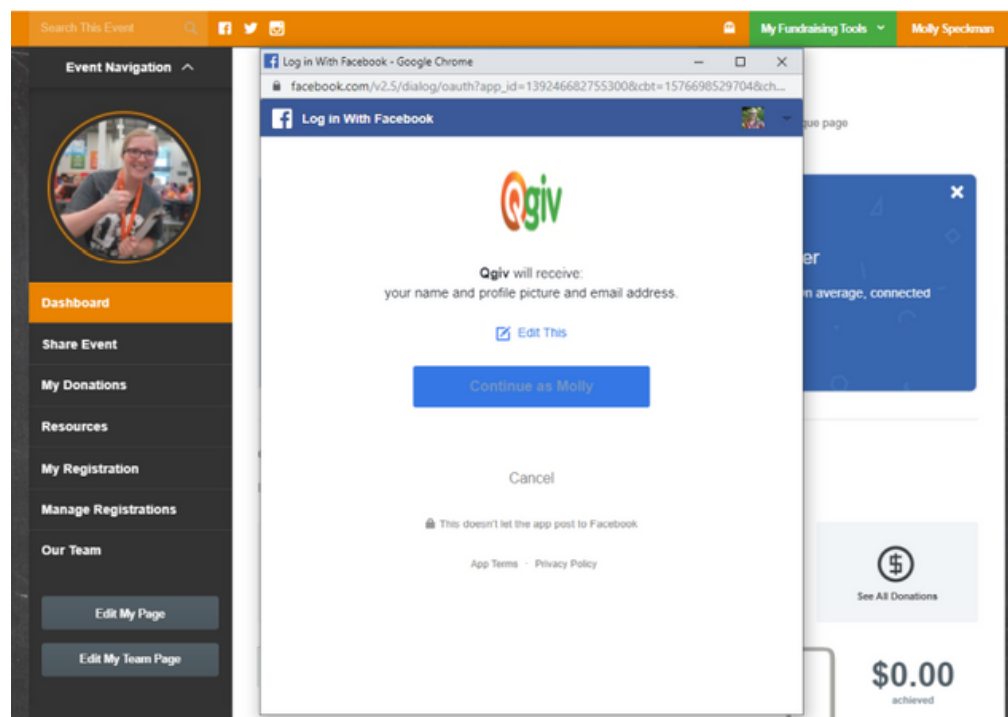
Search This Event

My Fundraising Tools

Molly Speckman

Event Navigation

Dashboard

Share Event

My Donations

Resources

My Registration

Manage Registrations

Our Team

Edit My Page

Edit My Team Page

Log in With Facebook - Google Chrome

facebook.com/v2.5/dialog/oauth?app_id=139246682755300&cbt=1576698529704&ch...

Log in With Facebook

Qgiv

Qgiv will receive:
your name and profile picture and email address.

Edit This

Continue as Molly

Cancel

This doesn't let the app post to Facebook

App Terms · Privacy Policy

gue page

er

n average, connected

See All Donations

$0.00

achieved